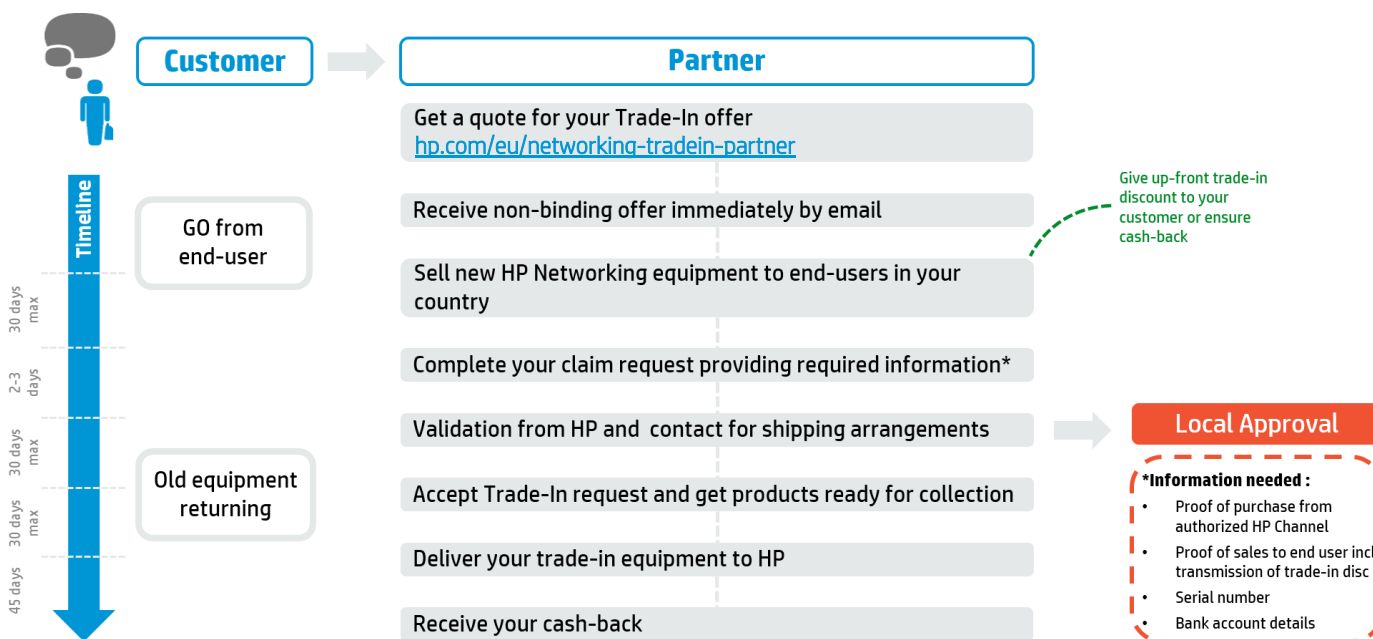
Customer

Partner

Timeline

30 days max

2-3 days

30 days max

30 days max

45 days

GO from end-user

Old equipment returning

Get a quote for your Trade-In offer
hp.com/eu/networking-tradein-partner

Receive non-binding offer immediately by email

Sell new HP Networking equipment to end-users in your country

Complete your claim request providing required information*

Validation from HP and contact for shipping arrangements

Accept Trade-In request and get products ready for collection

Deliver your trade-in equipment to HP

Receive your cash-back

Give up-front trade-in discount to your customer or ensure cash-back

Local Approval

*Information needed :
• Proof of purchase from authorized HP Channel
• Proof of sales to end user incl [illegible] transmission of trade-in disc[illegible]
• Serial number
• Bank account details